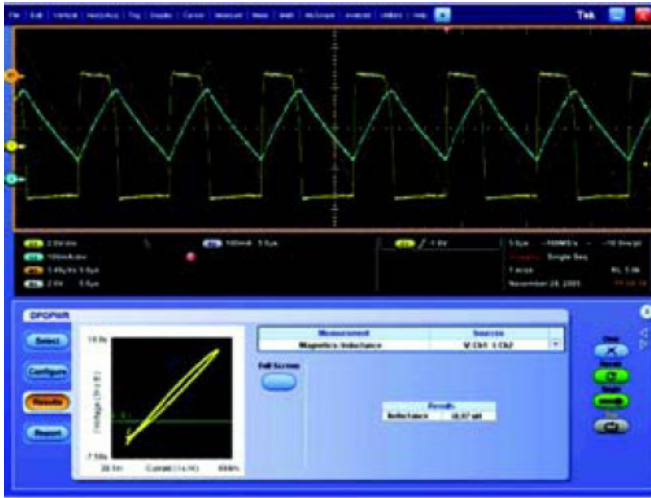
File Edit Vertical Horiz/Acq Trig Display Cursor Measure Mask Math MyScope Analyze Utilities Help

Tek

DPOPWR

Select

Configure

Results

Report

18.0s

Voltage (V×t) (V.s)

-7.10s

28.1m

Current (A×t)

694m

Measurement

Sources

Magnetics Inductance

V:Ch1 I:Ch2

Full Screen

Result

Inductance

18.07 uH

Single Seq

November 28, 2005

RL 1.0k